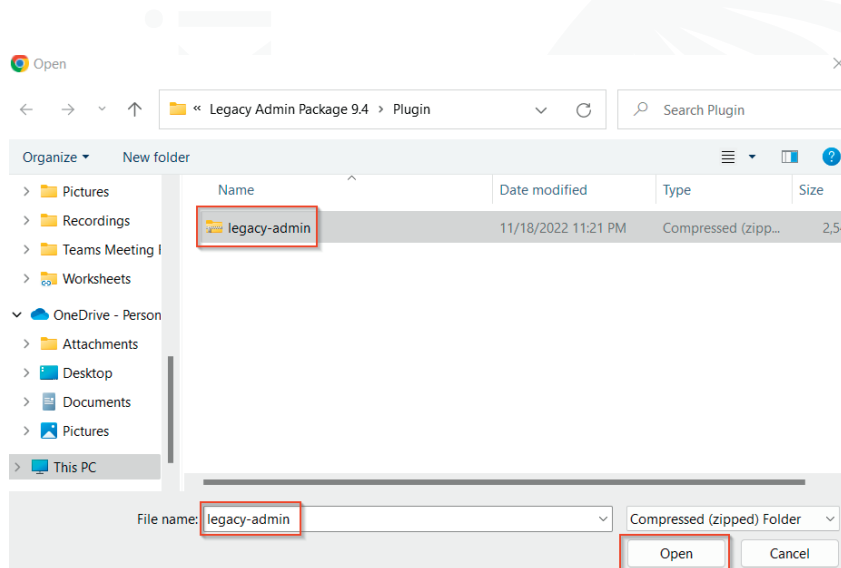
Open

« Legacy Admin Package 9.4 › Plugin

Search Plugin

Organize ▾ New folder

Pictures
Recordings
Teams Meeting I
Worksheets
OneDrive - Person
Attachments
Desktop
Documents
Pictures
This PC

| Name | Date modified | Type | Size |
|---|---|---|---|
| legacy-admin | 11/18/2022 11:21 PM | Compressed (zipp... | 2,5 |

File name: legacy-admin

Compressed (zipped) Folder

Open

Cancel